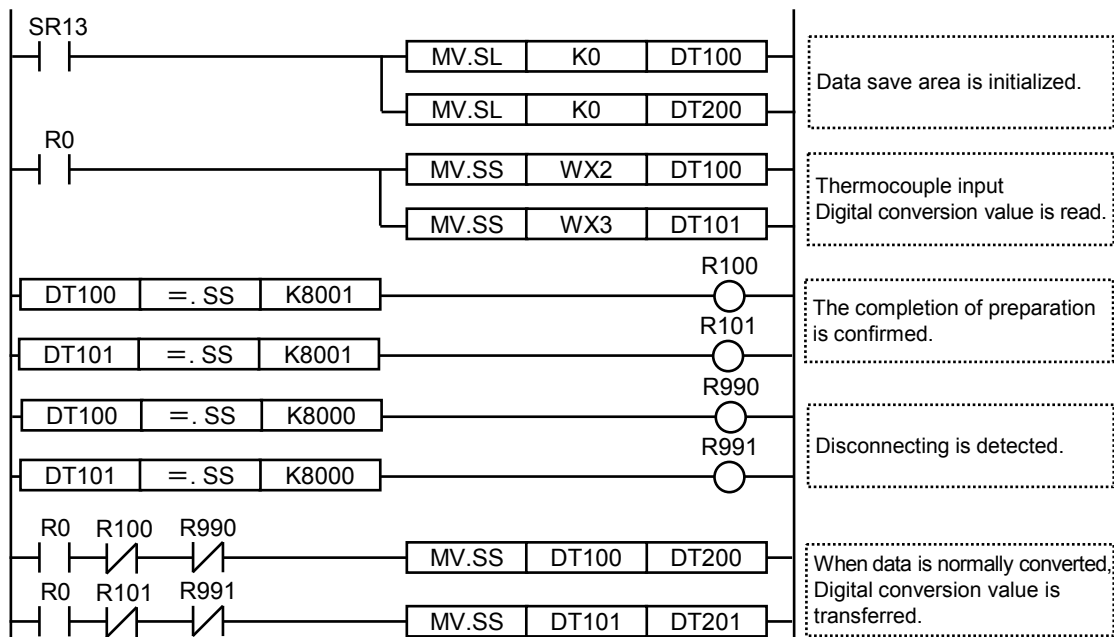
SR13
MV.SL K0 DT100
MV.SL K0 DT200
Data save area is initialized.

R0
MV.SS WX2 DT100
MV.SS WX3 DT101
Thermocouple input Digital conversion value is read.

DT100 =. SS K8001 R100
DT101 =. SS K8001 R101
The completion of preparation is confirmed.

DT100 =. SS K8000 R990
DT101 =. SS K8000 R991
Disconnecting is detected.

R0 R100 R990
MV.SS DT100 DT200
R0 R101 R991
MV.SS DT101 DT201
When data is normally converted, Digital conversion value is transferred.